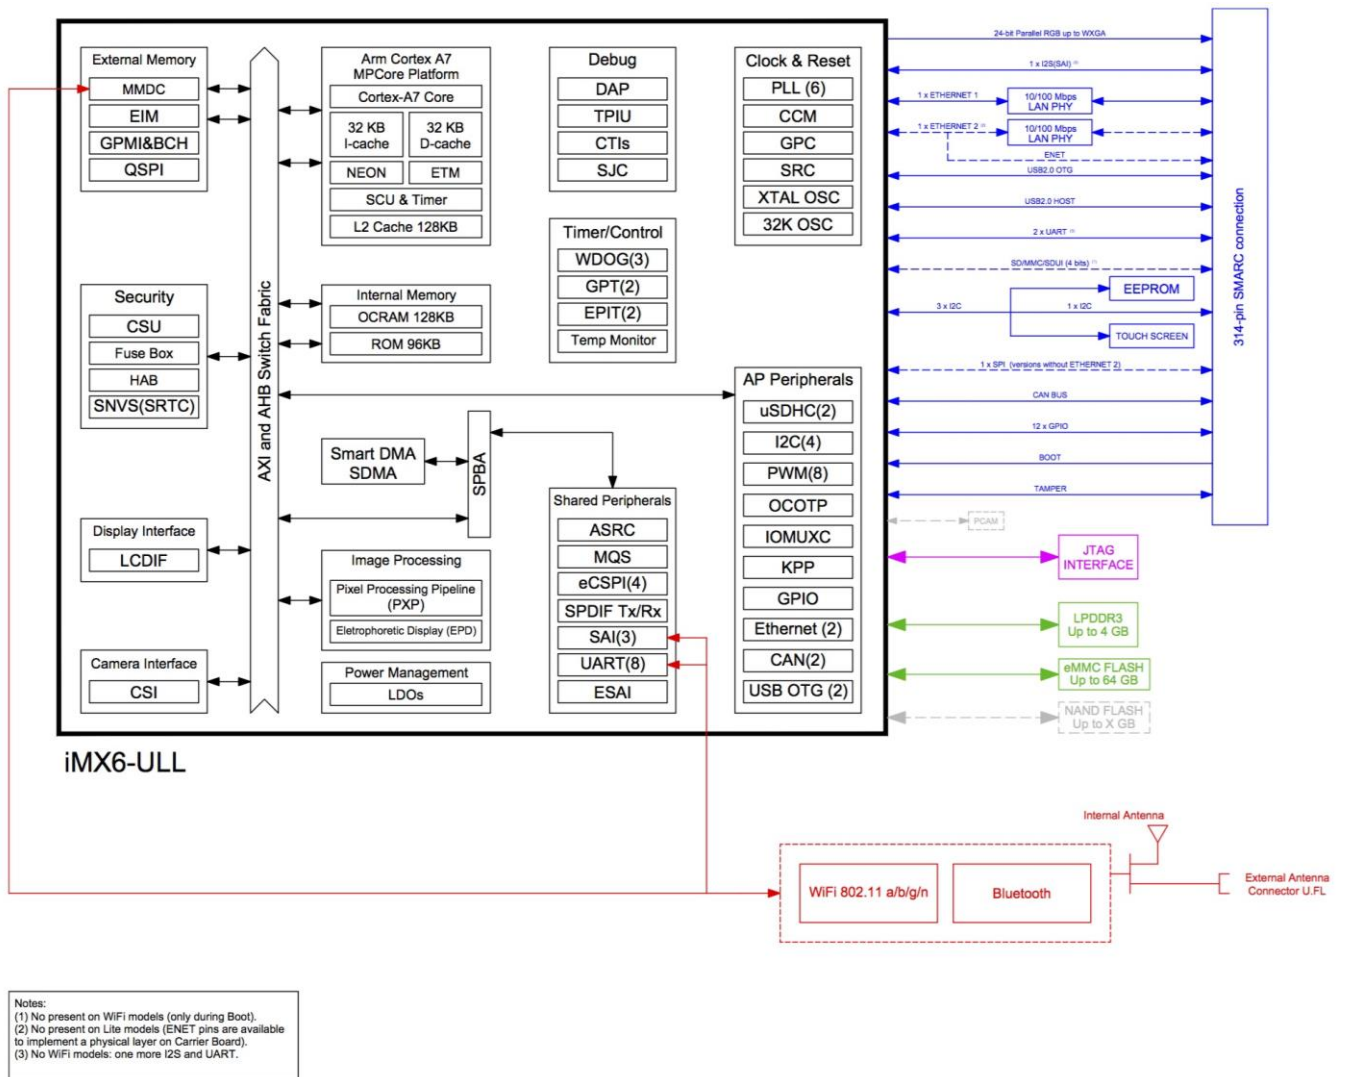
External Memory
MMDC
EIM
GPMI&BCH
QSPI

Arm Cortex A7 MPCore Platform
Cortex-A7 Core
32 KB I-cache
32 KB D-cache
NEON
ETM
SCU & Timer
L2 Cache 128KB

Debug
DAP
TPIU
CTIs
SJC

Clock & Reset
PLL (6)
CCM
GPC
SRC
XTAL OSC
32K OSC

Timer/Control
WDOG(3)
GPT(2)
EPIT(2)
Temp Monitor

Security
CSU
Fuse Box
HAB
SNVS(SRTC)

AXI and AHB Switch Fabric

Internal Memory
OCRAM 128KB
ROM 96KB

AP Peripherals
uSDHC(2)
I2C(4)
PWM(8)
OCOTP
IOMUXC
KPP
GPIO
Ethernet (2)
CAN(2)
USB OTG (2)

Smart DMA SDMA
SPBA

Shared Peripherals
ASRC
MQS
eCSPI(4)
SPDIF Tx/Rx
SAI(3)
UART(8)
ESAI

Display Interface
LCDIF

Image Processing
Pixel Processing Pipeline (PXP)
Eletrophoretic Display (EPD)

Camera Interface
CSI

Power Management
LDOs

iMX6-ULL

24-bit Parallel RGB up to WXGA
1 x I2S(SAI) ⁽³⁾
1 x ETHERNET 1
10/100 Mbps LAN PHY
1 x ETHERNET 2 ⁽²⁾
10/100 Mbps LAN PHY
ENET
USB2.0 OTG
USB2.0 HOST
2 x UART ⁽³⁾
SD/MMC/SDIO (4 bits) ⁽¹⁾
3 x I2C
1 x I2C
EEPROM
TOUCH SCREEN
1 x SPI (versions without ETHERNET 2)
CAN BUS
12 x GPIO
BOOT
TAMPER
PCAM
314-pin SMARC connection

JTAG INTERFACE
LPDDR3 Up to 4 GB
eMMC FLASH Up to 64 GB
NAND FLASH Up to X GB

Internal Antenna
WiFi 802.11 a/b/g/n
Bluetooth
External Antenna Connector U.FL

Notes:
(1) No present on WiFi models (only during Boot).
(2) No present on Lite models (ENET pins are available to implement a physical layer on Carrier Board).
(3) No WiFi models: one more I2S and UART.